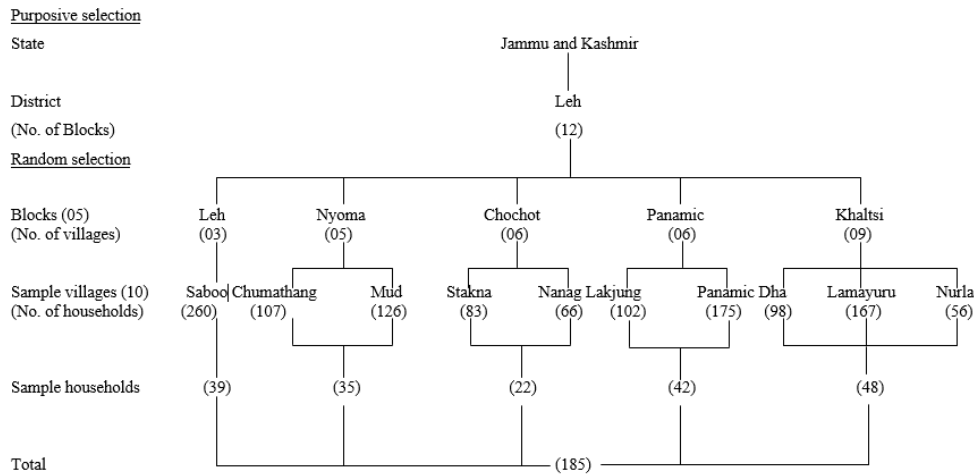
Purposive selection

State

Jammu and Kashmir

District

Leh

(No. of Blocks)

(12)

Random selection

Blocks (05)

(No. of villages)

Leh
(03)

Nyoma
(05)

Chochot
(06)

Panamic
(06)

Khaltsi
(09)

Sample villages (10)

(No. of households)

Saboo
(260)

Chumathang
(107)

Mud
(126)

Stakna
(83)

Nanag
(66)

Lakjung
(102)

Panamic
(175)

Dha
(98)

Lamayuru
(167)

Nurla
(56)

Sample households

(39)

(35)

(22)

(42)

(48)

Total

(185)